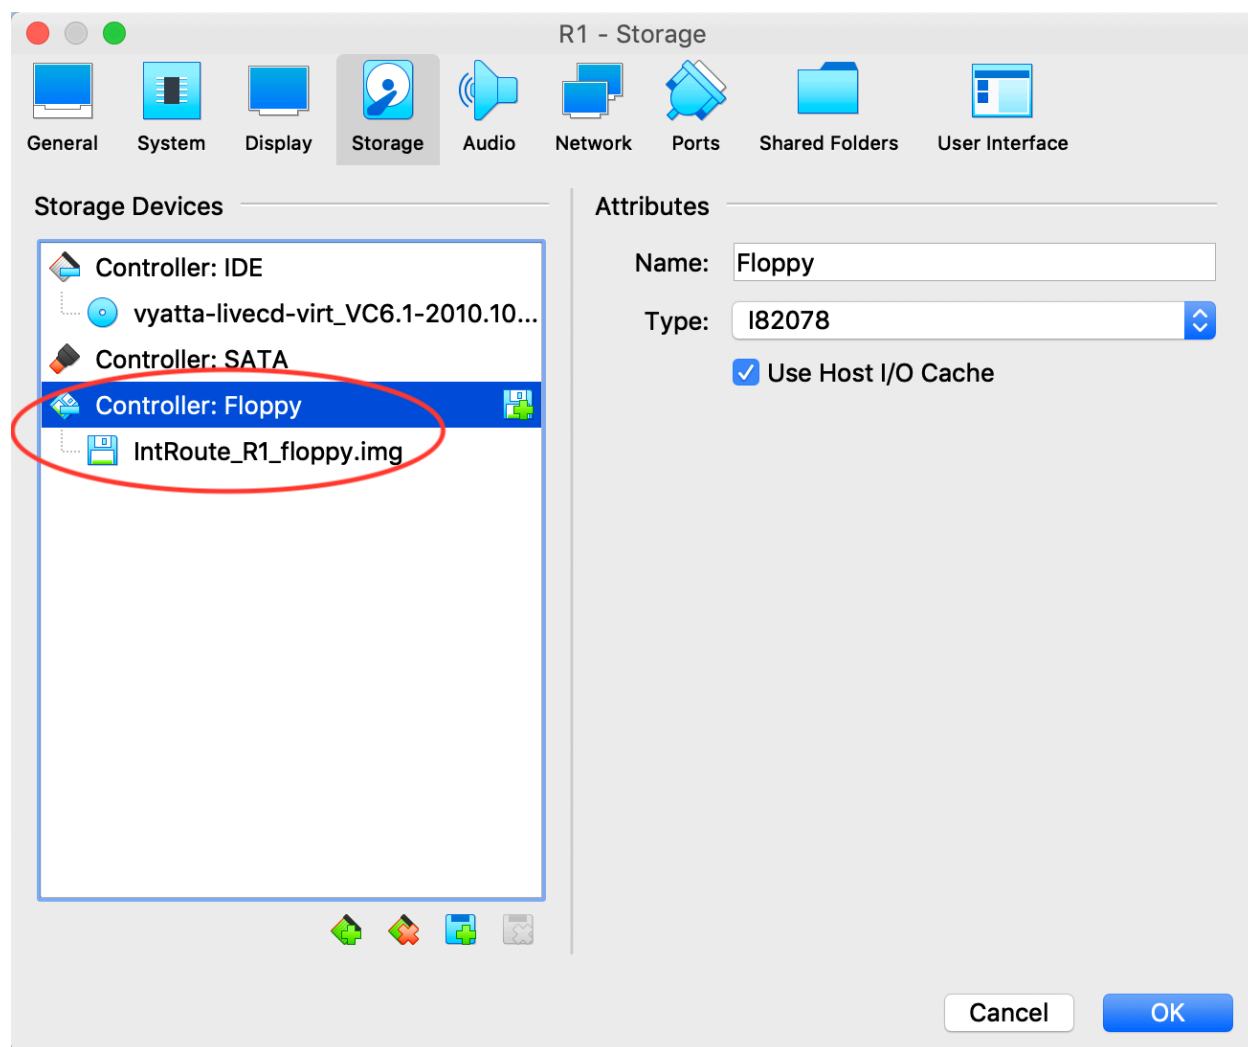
R1 - Storage

General System Display Storage Audio Network Ports Shared Folders User Interface

Storage Devices

Controller: IDE
vyatta-livecd-virt_VC6.1-2010.10...
Controller: SATA
Controller: Floppy
IntRoute_R1_floppy.img

Attributes

Name: Floppy

Type: I82078

Use Host I/O Cache

Cancel OK